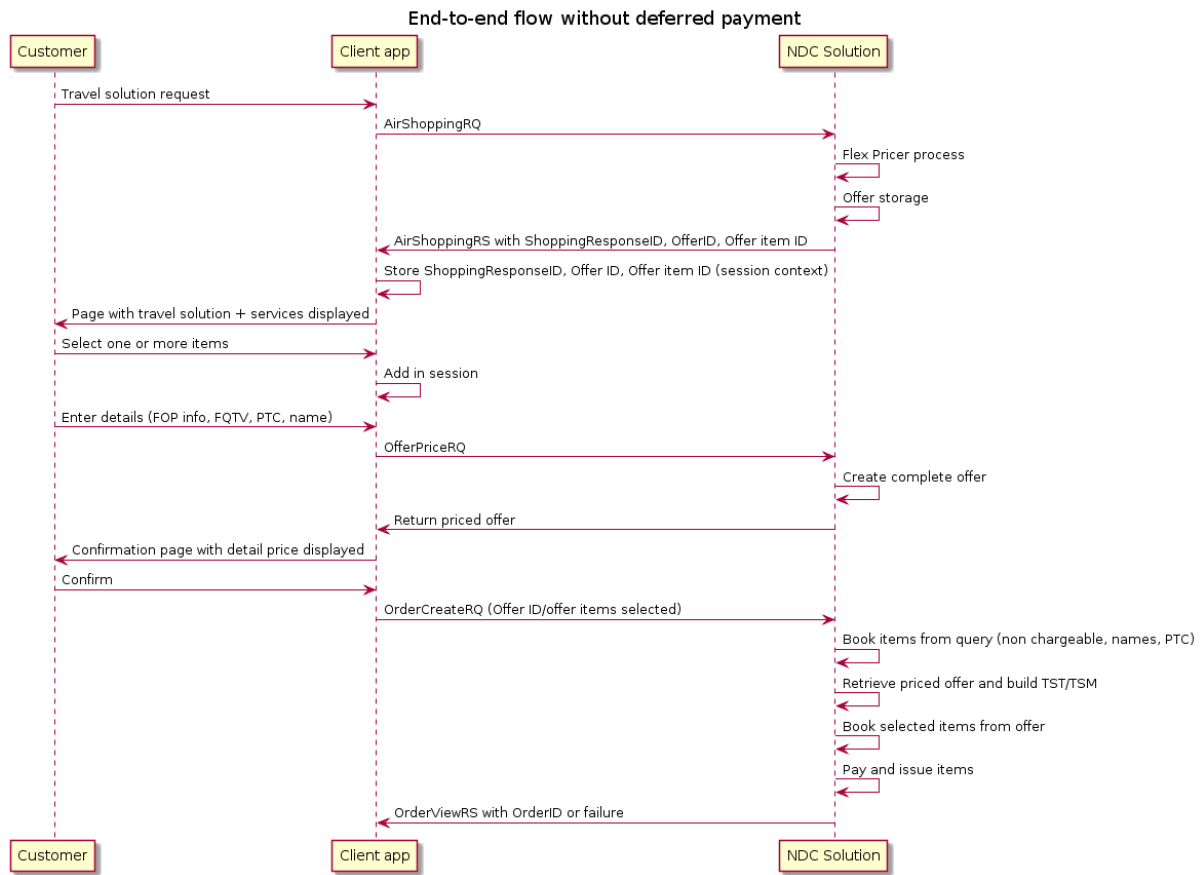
End-to-end flow without deferred payment

Customer

Client app

NDC Solution

Travel solution request

AirShoppingRQ

Flex Pricer process

Offer storage

AirShoppingRS with ShoppingResponseID, OfferID, Offer item ID

Store ShoppingResponseID, Offer ID, Offer item ID (session context)

Page with travel solution + services displayed

Select one or more items

Add in session

Enter details (FOP info, FQTV, PTC, name)

OfferPriceRQ

Create complete offer

Return priced offer

Confirmation page with detail price displayed

Confirm

OrderCreateRQ (Offer ID/offer items selected)

Book items from query (non chargeable, names, PTC)

Retrieve priced offer and build TST/TSM

Book selected items from offer

Pay and issue items

OrderViewRS with OrderID or failure

Customer

Client app

NDC Solution